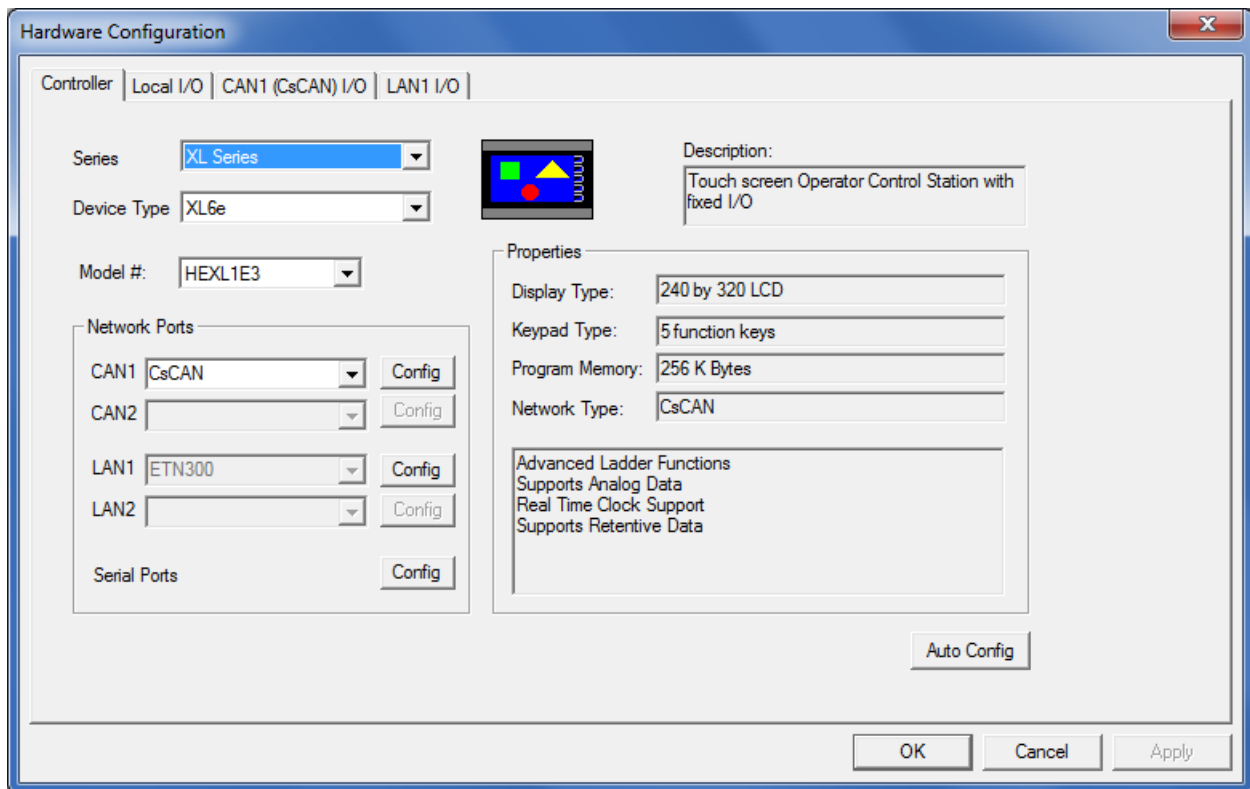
Hardware Configuration

Controller | Local I/O | CAN1 (CsCAN) I/O | LAN1 I/O

Series XL Series

Device Type XL6e

Description:
Touch screen Operator Control Station with fixed I/O

Model #: HEXL1E3

Properties

Display Type: 240 by 320 LCD

Keypad Type: 5 function keys

Program Memory: 256 K Bytes

Network Type: CsCAN

Advanced Ladder Functions
Supports Analog Data
Real Time Clock Support
Supports Retentive Data

Network Ports

CAN1 CsCAN Config

CAN2 Config

LAN1 ETN300 Config

LAN2 Config

Serial Ports Config

Auto Config

OK Cancel Apply